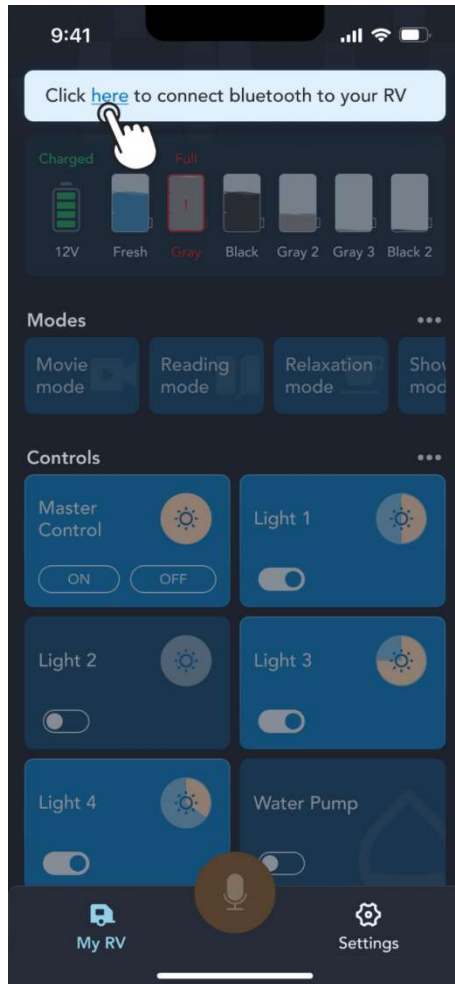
9:41

Click here to connect bluetooth to your RV

Charged
12V
Fresh
Full
Gray
Black
Gray 2
Gray 3
Black 2

Modes •••

Movie mode
Reading mode
Relaxation mode
Sho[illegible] mo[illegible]

Controls •••

Master Control
ON
OFF

Light 1

Light 2

Light 3

Light 4

Water Pump

My RV
Settings